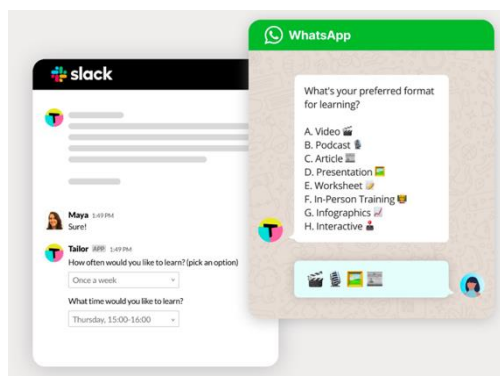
slack

Maya 1:49 PM
Sure!

Tailor APP 1:49 PM
How often would you like to learn? (pick an option)
Once a week
What time would you like to learn?
Thursday, 15:00-16:00

WhatsApp

What's your preferred format for learning?

A. Video 🎬
B. Podcast 🎙
C. Article 📰
D. Presentation 🖼
E. Worksheet 📝
F. In-Person Training 👨‍🏫
G. Infographics 📈
H. Interactive 🕹

🎬 🎙 🖼 📰